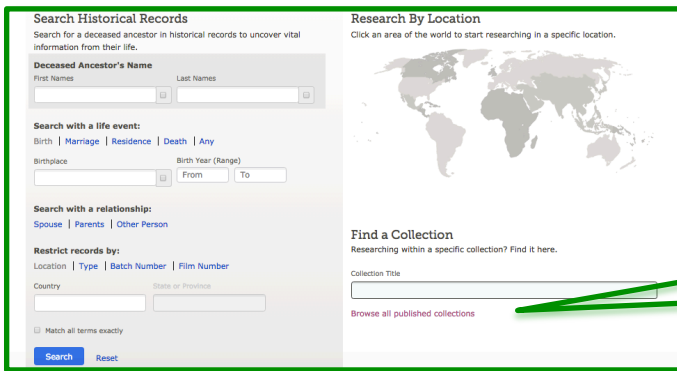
Search Historical Records

Search for a deceased ancestor in historical records to uncover vital information from their life.

Deceased Ancestor's Name

First Names

Last Names

Search with a life event:

Birth | Marriage | Residence | Death | Any

Birthplace

Birth Year (Range)

From

To

Search with a relationship:

Spouse | Parents | Other Person

Restrict records by:

Location | Type | Batch Number | Film Number

Country

State or Province

Match all terms exactly

Search

Reset

Research By Location

Click an area of the world to start researching in a specific location.

Find a Collection

Researching within a specific collection? Find it here.

Collection Title

Browse all published collections